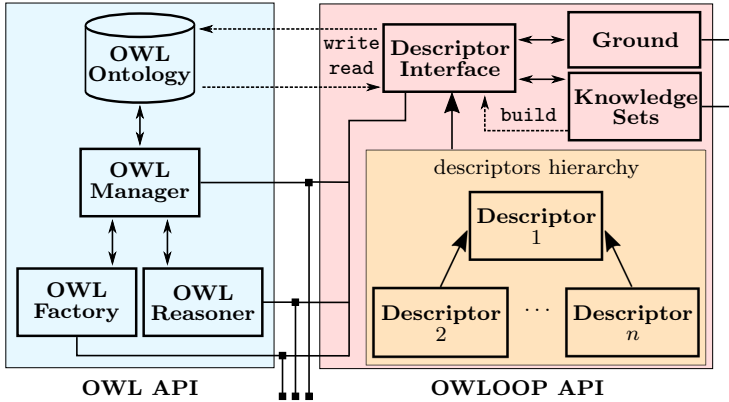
OWL Ontology

write

read

Descriptor Interface

Ground

Knowledge Sets

build

OWL Manager

descriptors hierarchy

Descriptor 1

OWL Factory

OWL Reasoner

Descriptor 2

...

Descriptor $n$

OWL API

OWLOOP API